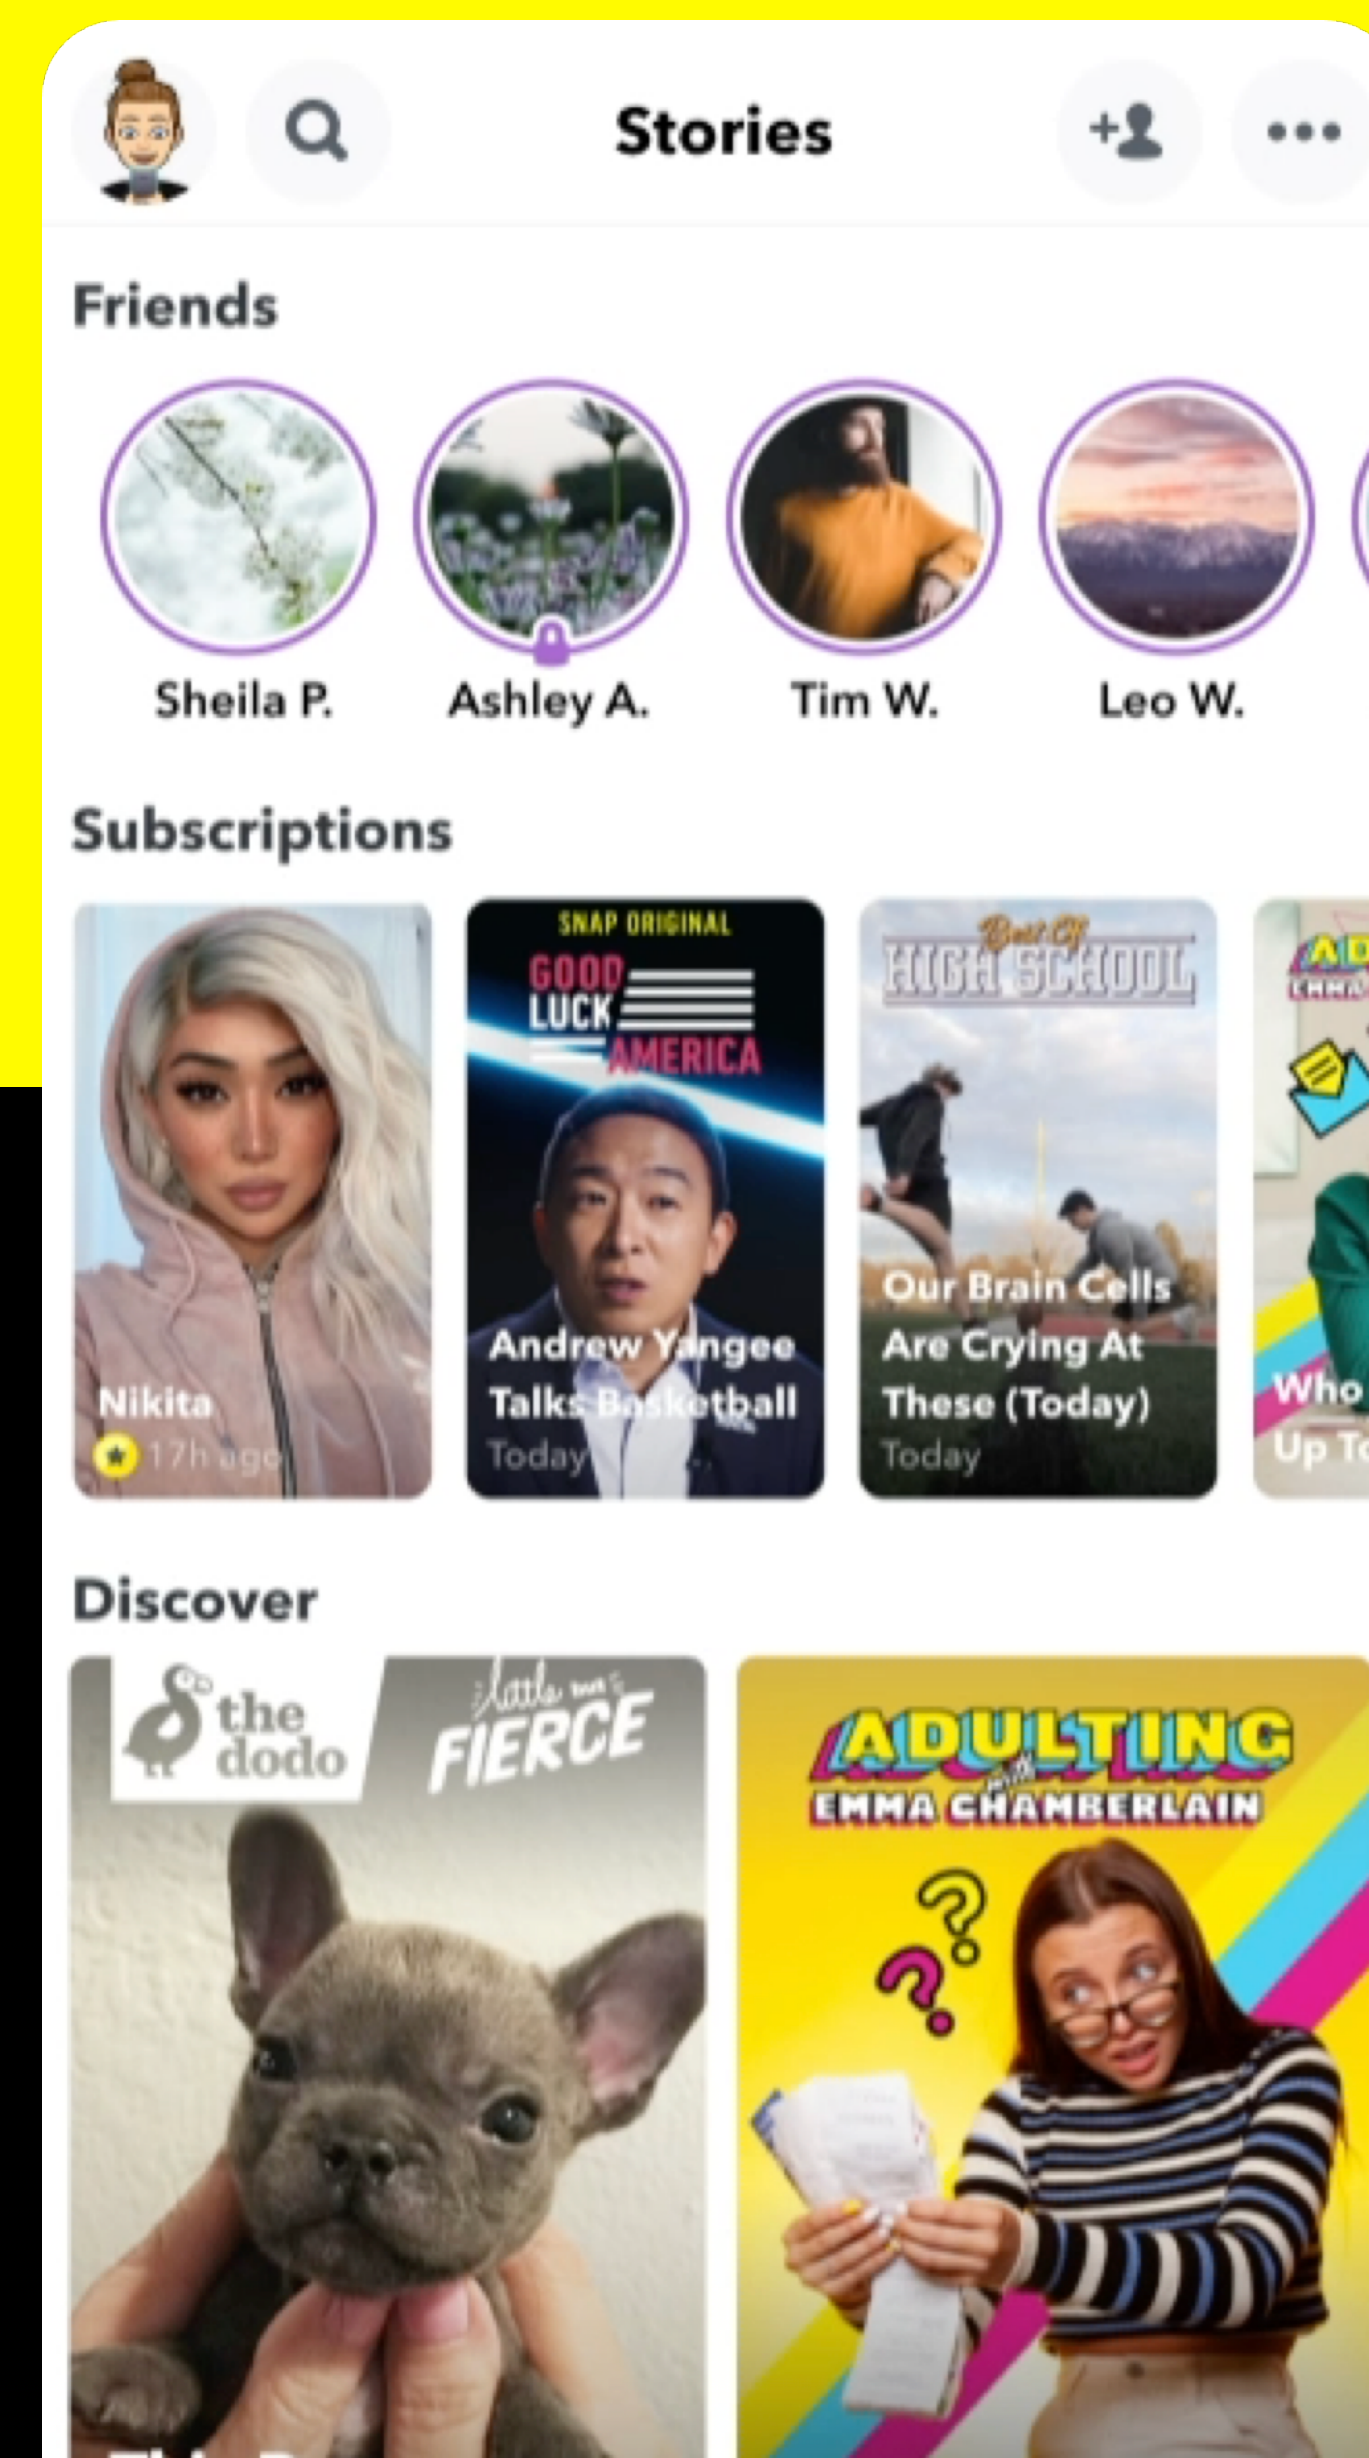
Stories

Friends

Sheila P.
Ashley A.
Tim W.
Leo W.

Subscriptions

Nikita
17h ago

SNAP ORIGINAL
GOOD LUCK AMERICA
Andrew Yangee Talks Basketball
Today

Best Of
HIGH SCHOOL
Our Brain Cells Are Crying At These (Today)
Today

AD
EMMA
Who
Up T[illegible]

Discover

the dodo
little but FIERCE

ADULTING with EMMA CHAMBERLAIN